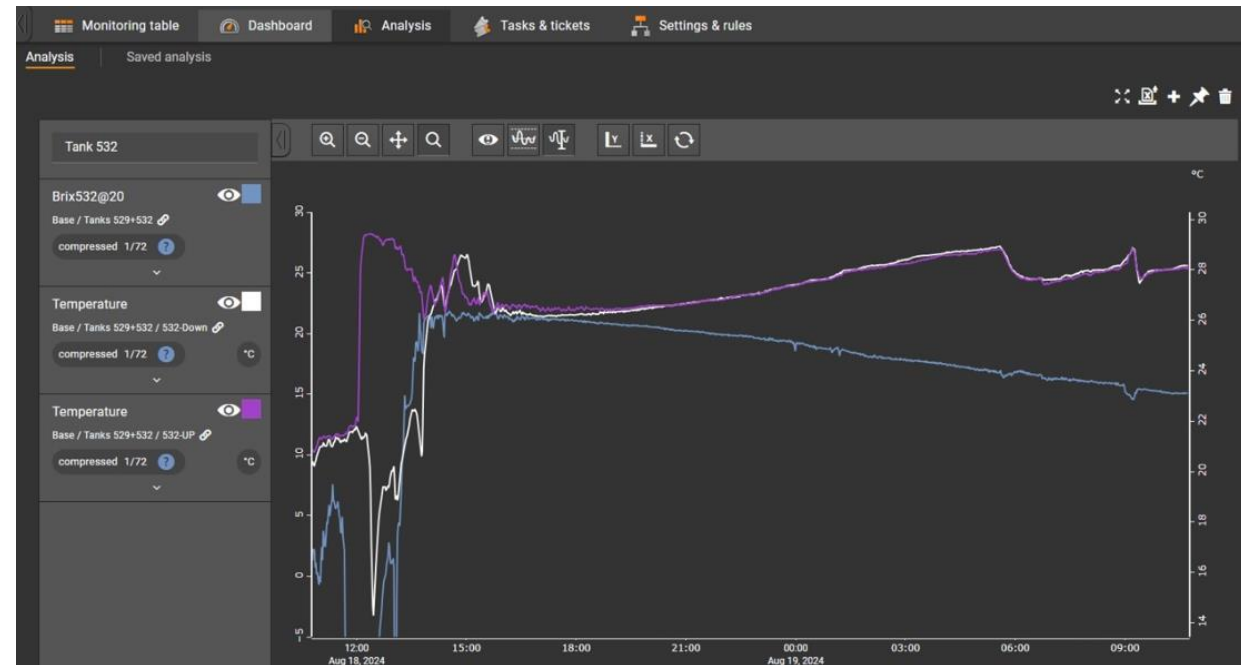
Monitoring table Dashboard Analysis Tasks & tickets Settings & rules

Analysis Saved analysis

Tank 532

Brix532@20
Base / Tanks 529+532
compressed 1/72 ?

Temperature
Base / Tanks 529+532 / 532-Down
compressed 1/72 ? °C

Temperature
Base / Tanks 529+532 / 532-UP
compressed 1/72 ? °C

°C

30
25
20
15
10
5
0
-5

30
28
26
24
22
20
18
16
14

12:00
Aug 18, 2024
15:00
18:00
21:00
00:00
Aug 19, 2024
03:00
06:00
09:00